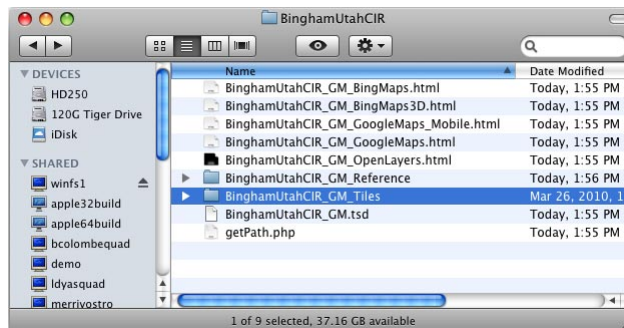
BinghamUtahCIR

▼ DEVICES
HD250
120G Tiger Drive
iDisk
▼ SHARED
winfs1
apple32build
apple64build
bcolombequad
demo
ldyasquad
merrivostro

| Name | Date Modified |
|---|---|
| BinghamUtahCIR_GM_BingMaps.html | Today, 1:55 PM |
| BinghamUtahCIR_GM_BingMaps3D.html | Today, 1:55 PM |
| BinghamUtahCIR_GM_GoogleMaps_Mobile.html | Today, 1:55 PM |
| BinghamUtahCIR_GM_GoogleMaps.html | Today, 1:55 PM |
| BinghamUtahCIR_GM_OpenLayers.html | Today, 1:55 PM |
| BinghamUtahCIR_GM_Reference | Today, 1:56 PM |
| BinghamUtahCIR_GM_Tiles | Mar 26, 2010, 1 |
| BinghamUtahCIR_GM.tsd | Today, 1:55 PM |
| getPath.php | Today, 1:55 PM |

1 of 9 selected, 37.16 GB available